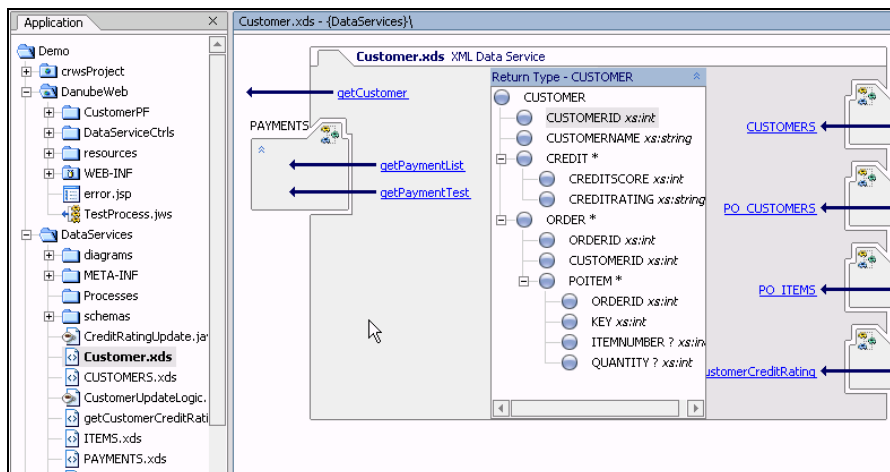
Application ×

Demo
crwsProject
DanubeWeb
CustomerPF
DataServiceCtrls
resources
WEB-INF
error.jsp
TestProcess.jws
DataServices
diagrams
META-INF
Processes
schemas
CreditRatingUpdate.ja
Customer.xds
CUSTOMERS.xds
CustomerUpdateLogic.
getCustomerCreditRati
ITEMS.xds
PAYMENTS.xds

Customer.xds - {DataServices}\

Customer.xds XML Data Service

getCustomer

PAYMENTS

getPaymentList
getPaymentTest

Return Type - CUSTOMER
CUSTOMER
CUSTOMERID xs:int
CUSTOMERNAME xs:string
CREDIT *
CREDITSCORE xs:int
CREDITRATING xs:string
ORDER *
ORDERID xs:int
CUSTOMERID xs:int
POITEM *
ORDERID xs:int
KEY xs:int
ITEMNUMBER ? xs:in
QUANTITY ? xs:int

CUSTOMERS
PO_CUSTOMERS
PO_ITEMS
ustomerCreditRating